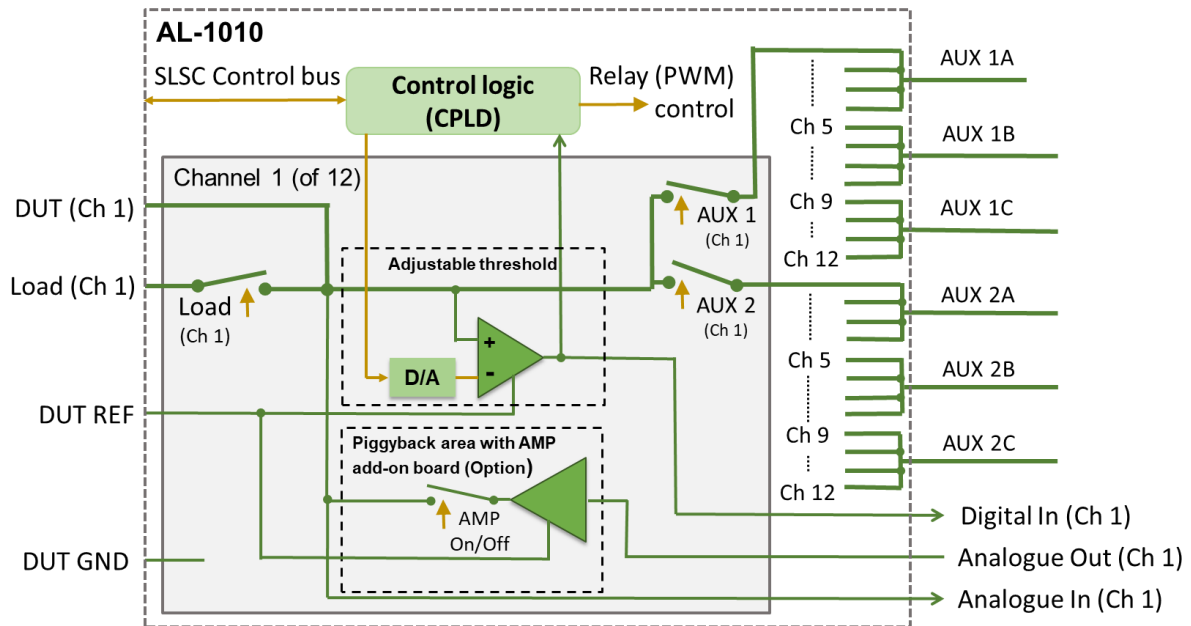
AL-1010

SLSC Control bus

Control logic (CPLD)

Relay (PWM) control

Channel 1 (of 12)

DUT (Ch 1)

Load (Ch 1)

Load (Ch 1)

Adjustable threshold

+

-

D/A

DUT REF

Piggyback area with AMP add-on board (Option)

AMP On/Off

DUT GND

AUX 1 (Ch 1)

AUX 2 (Ch 1)

AUX 1A

Ch 5

AUX 1B

Ch 9

AUX 1C

Ch 12

AUX 2A

Ch 5

AUX 2B

Ch 9

AUX 2C

Ch 12

Digital In (Ch 1)

Analogue Out (Ch 1)

Analogue In (Ch 1)